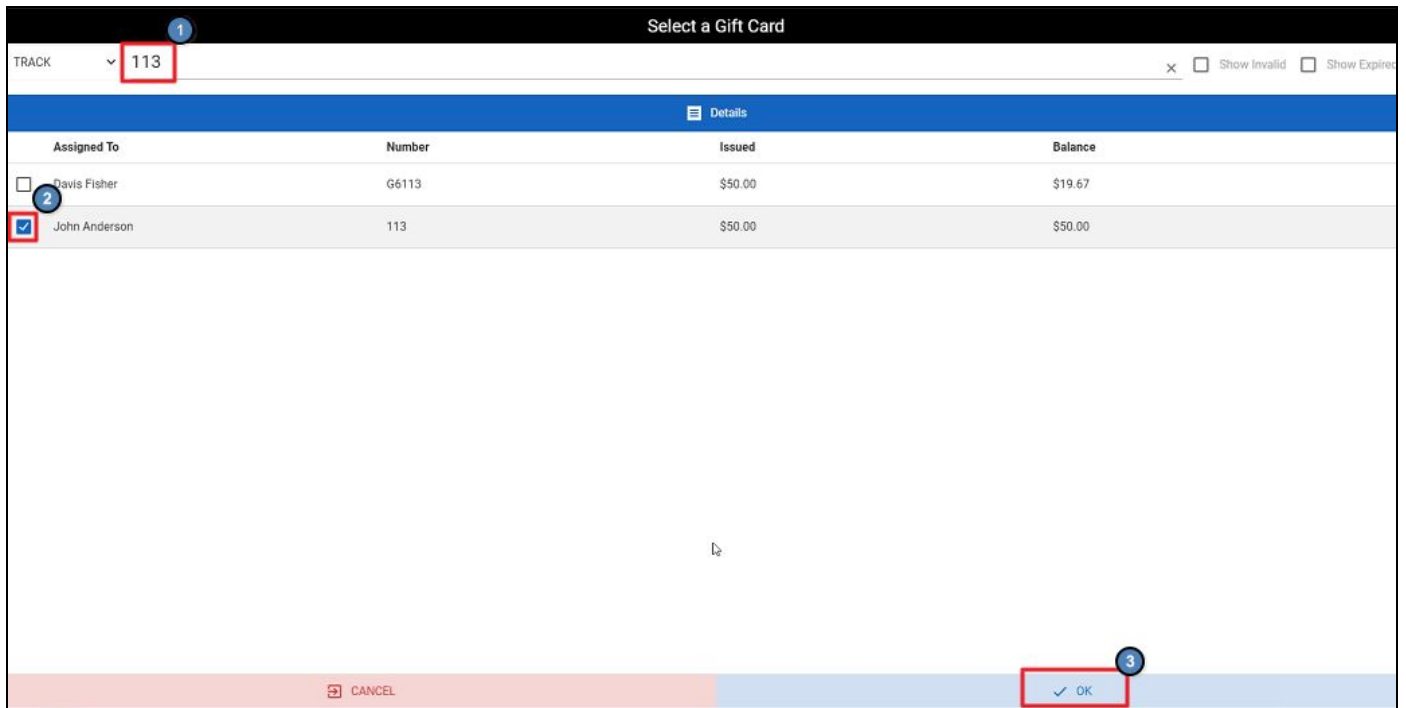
Select a Gift Card

1

TRACK 113

× Show Invalid Show Expired

Details

| | Assigned To | Number | Issued | Balance |
|---|---|---|---|---|
| | Davis Fisher | G6113 | \$50.00 | \$19.67 |
| 2 | John Anderson | 113 | \$50.00 | \$50.00 |

3

CANCEL

OK